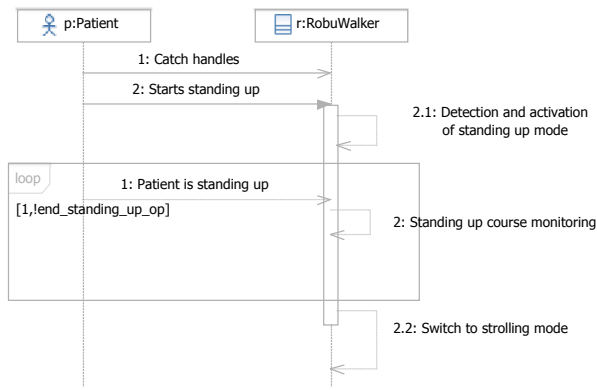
p:Patient

r:RobuWalker

1: Catch handles

2: Starts standing up

2.1: Detection and activation of standing up mode

loop

1: Patient is standing up

[1,!end_standing_up_op]

2: Standing up course monitoring

2.2: Switch to strolling mode